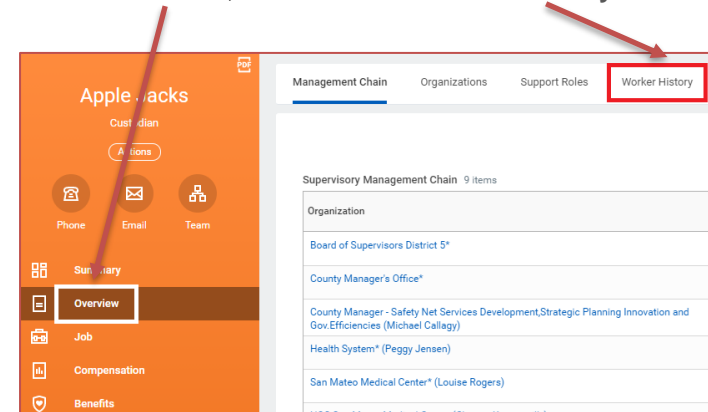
PDF

Apple Jacks
Custodian
Actions

Phone Email Team

Summary
Overview
Job
Compensation
Benefits

Management Chain | Organizations | Support Roles | Worker History

Supervisory Management Chain 9 items

| Organization |
|---|
| Board of Supervisors District 5* |
| County Manager's Office* |
| County Manager - Safety Net Services Development,Strategic Planning Innovation and Gov.Efficiencies (Michael Callagy) |
| Health System* (Peggy Jensen) |
| San Mateo Medical Center* (Louise Rogers) |
| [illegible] |